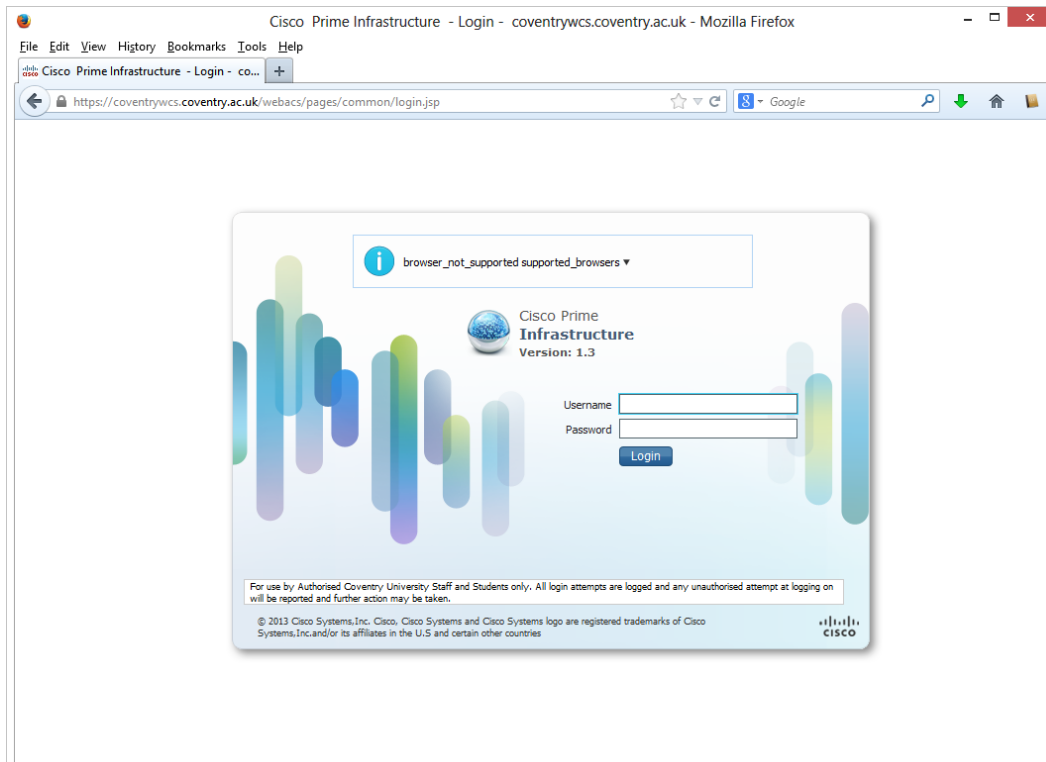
Cisco Prime Infrastructure - Login - coventrywcs.coventry.ac.uk - Mozilla Firefox

File Edit View History Bookmarks Tools Help

Cisco Prime Infrastructure - Login - co...

https://coventrywcs.coventry.ac.uk/webacs/pages/common/login.jsp

Google

browser_not_supported supported_browsers ▾

Cisco Prime
Infrastructure
Version: 1.3

Username

Password

Login

For use by Authorised Coventry University Staff and Students only. All login attempts are logged and any unauthorised attempt at logging on will be reported and further action may be taken.

© 2013 Cisco Systems.Inc. Cisco, Cisco Systems and Cisco Systems logo are registered trademarks of Cisco Systems,Inc.and/or its affiliates in the U.S and certain other countries

cisco